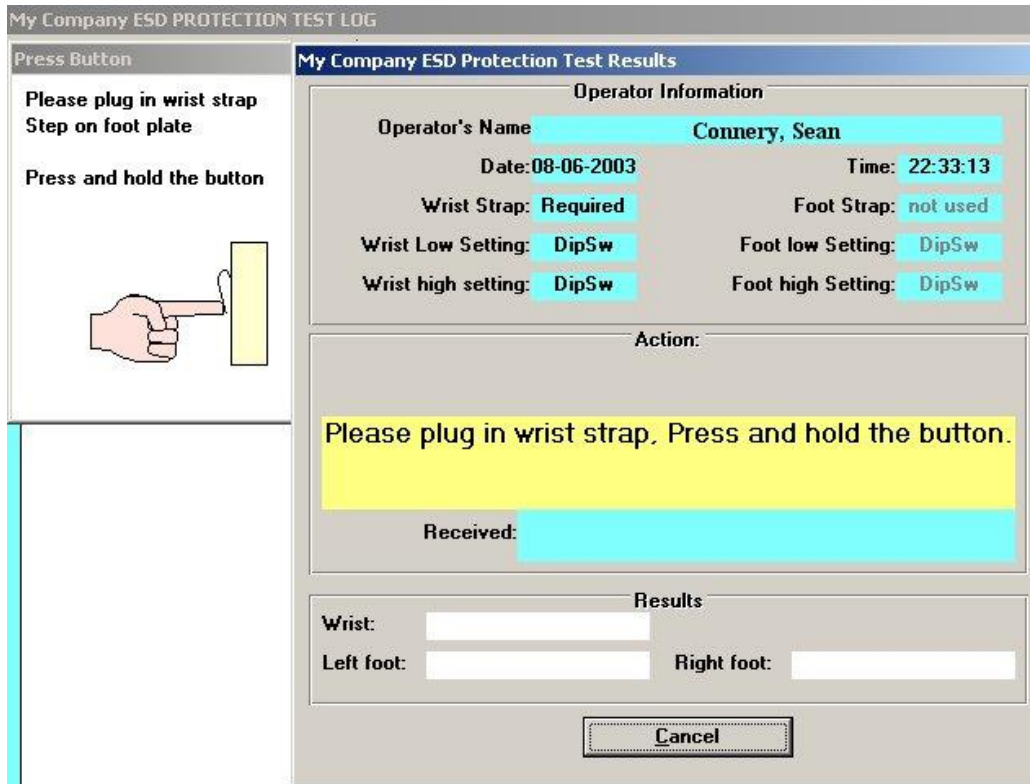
My Company ESD PROTECTION TEST LOG

Press Button

Please plug in wrist strap
Step on foot plate

Press and hold the button

My Company ESD Protection Test Results

Operator Information

Operator's Name Connery, Sean

Date: 08-06-2003 Time: 22:33:13

Wrist Strap: Required Foot Strap: not used

Wrist Low Setting: DipSw Foot low Setting: DipSw

Wrist high setting: DipSw Foot high Setting: DipSw

Action:

Please plug in wrist strap, Press and hold the button.

Received:

Results

Wrist:

Left foot: Right foot:

Cancel